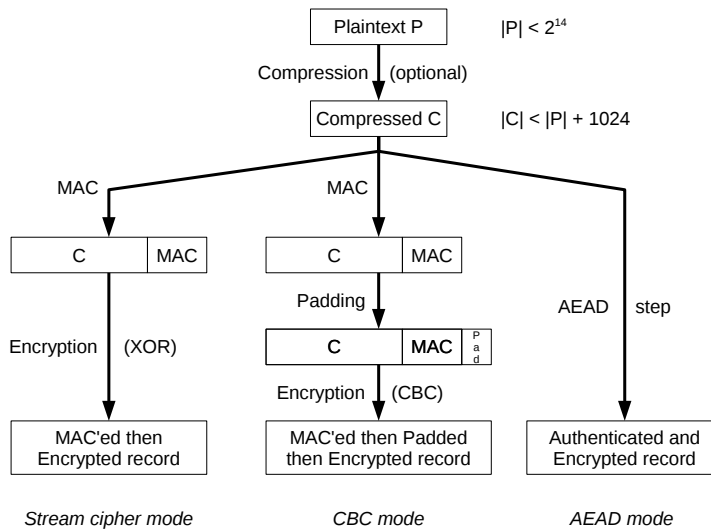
Plaintext P

$|P| < 2^{14}$

Compression (optional)

Compressed C

$|C| < |P| + 1024$

MAC

MAC

| C | MAC |
|---|---|

| C | MAC |
|---|---|

Padding

| C | MAC | Pad |
|---|---|---|

Encryption (XOR)

Encryption (CBC)

AEAD step

MAC'ed then Encrypted record

MAC'ed then Padded then Encrypted record

Authenticated and Encrypted record

Stream cipher mode

CBC mode

AEAD mode